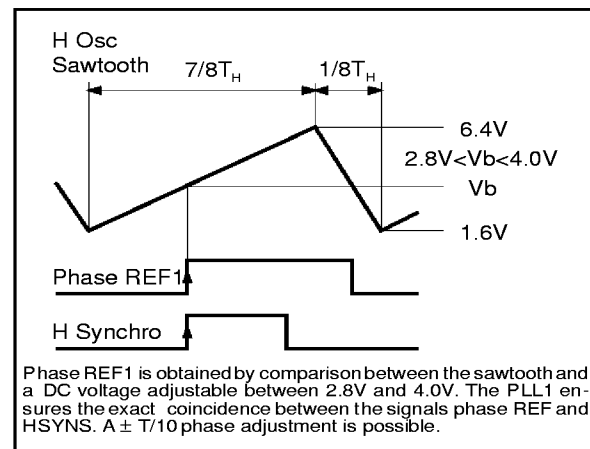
H Osc Sawtooth

$7/8T_H$

$1/8T_H$

6.4V

2.8V<Vb<4.0V

Vb

1.6V

Phase REF1

H Synchro

Phase REF1 is obtained by comparison between the sawtooth and a DC voltage adjustable between 2.8V and 4.0V. The PLL1 ensures the exact coincidence between the signals phase REF and HSYNS. A $\pm$ T/10 phase adjustment is possible.